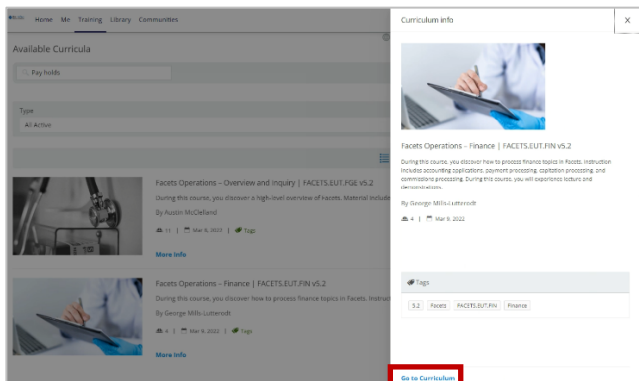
Home Me Training Library Communities

Available Curricula

Pay holds

Type

All Active

Facets Operations – Overview and Inquiry | FACETS.EUT.FGE v5.2

During this course, you discover a high-level overview of Facets. Material include

By Austin McClelland

11 | Mar 8, 2022 | Tags

More Info

Facets Operations – Finance | FACETS.EUT.FIN v5.2

During this course, you discover how to process finance topics in Facets. Instruct

By George Mills-Lutterodt

4 | Mar 9, 2022 | Tags

More Info

Curriculum info

×

Facets Operations – Finance | FACETS.EUT.FIN v5.2

During this course, you discover how to process finance topics in Facets. Instruction includes accounting applications, payment processing, capitation processing, and commissions processing. During this course, you will experience lecture and demonstrations.

By George Mills-Lutterodt

4 | Mar 9, 2022

Tags

5.2 Facets FACETS.EUT.FIN Finance

Go to Curriculum